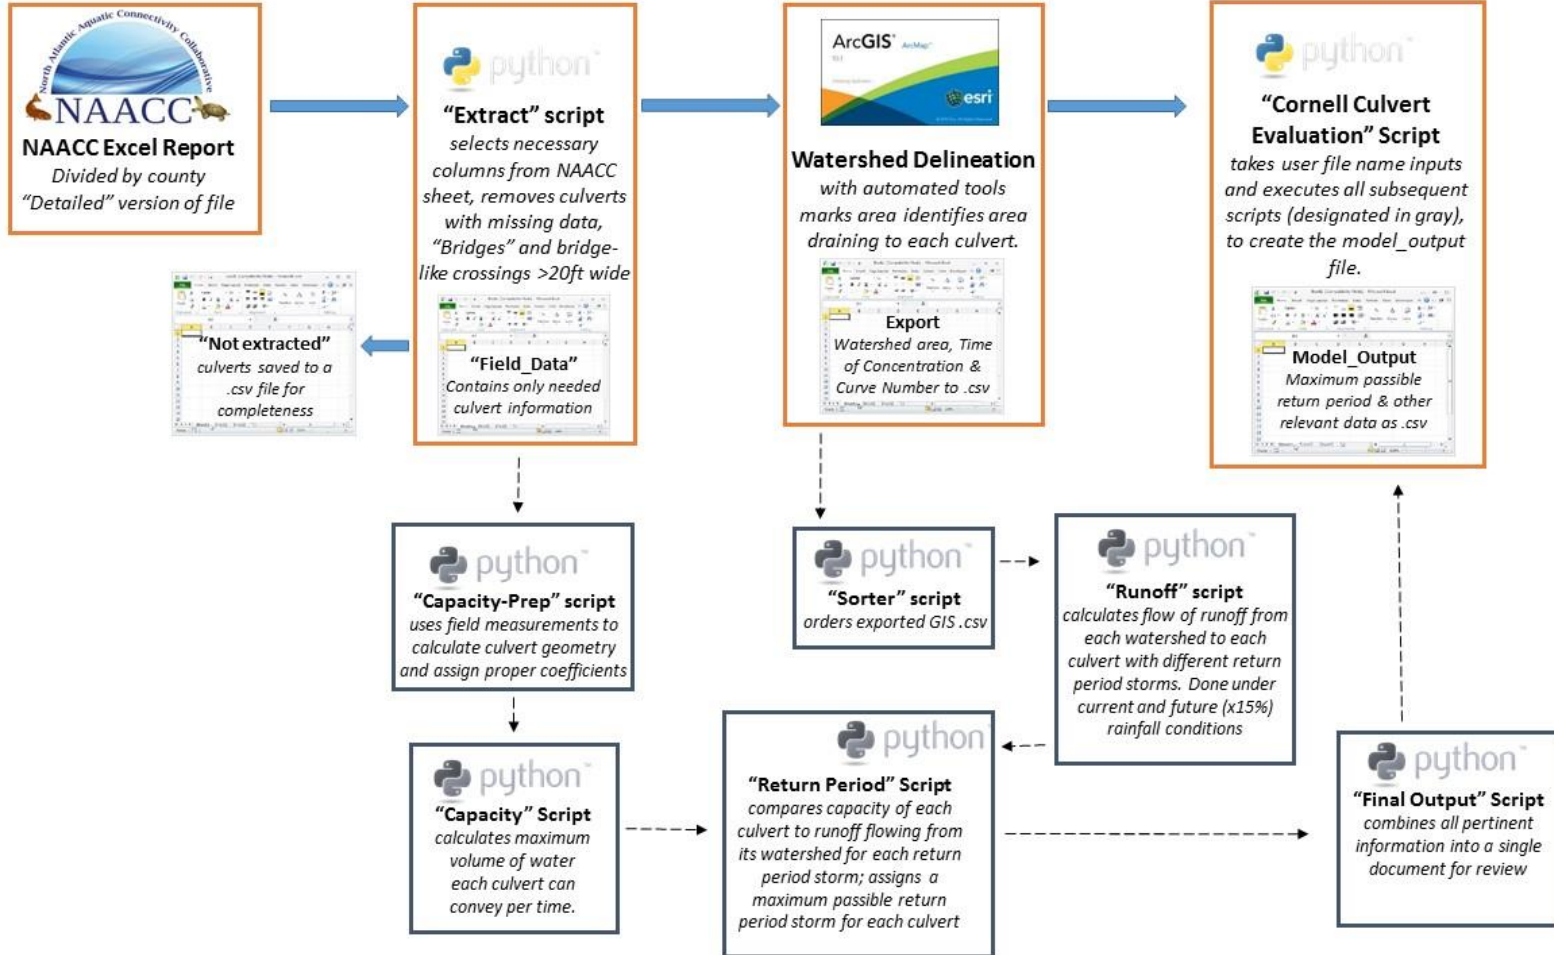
North Atlantic Aquatic Connectivity Collaborative
NAACC
NAACC Excel Report
Divided by county
"Detailed" version of file

python
"Extract" script
selects necessary columns from NAACC sheet, removes culverts with missing data, "Bridges" and bridge-like crossings >20ft wide

"Field_Data"
Contains only needed culvert information

"Not extracted"
culverts saved to a .csv file for completeness

ArcGIS ArcMap
esri

Watershed Delineation
with automated tools marks area identifies area draining to each culvert.

Export
Watershed area, Time of Concentration & Curve Number to .csv

python
"Cornell Culvert Evaluation" Script
takes user file name inputs and executes all subsequent scripts (designated in gray), to create the model_output file.

Model_Output
Maximum passible return period & other relevant data as .csv

python
"Capacity-Prep" script
uses field measurements to calculate culvert geometry and assign proper coefficients

python
"Sorter" script
orders exported GIS .csv

python
"Runoff" script
calculates flow of runoff from each watershed to each culvert with different return period storms. Done under current and future (x15%) rainfall conditions

python
"Capacity" Script
calculates maximum volume of water each culvert can convey per time.

python
"Return Period" Script
compares capacity of each culvert to runoff flowing from its watershed for each return period storm; assigns a maximum passible return period storm for each culvert

python
"Final Output" Script
combines all pertinent information into a single document for review